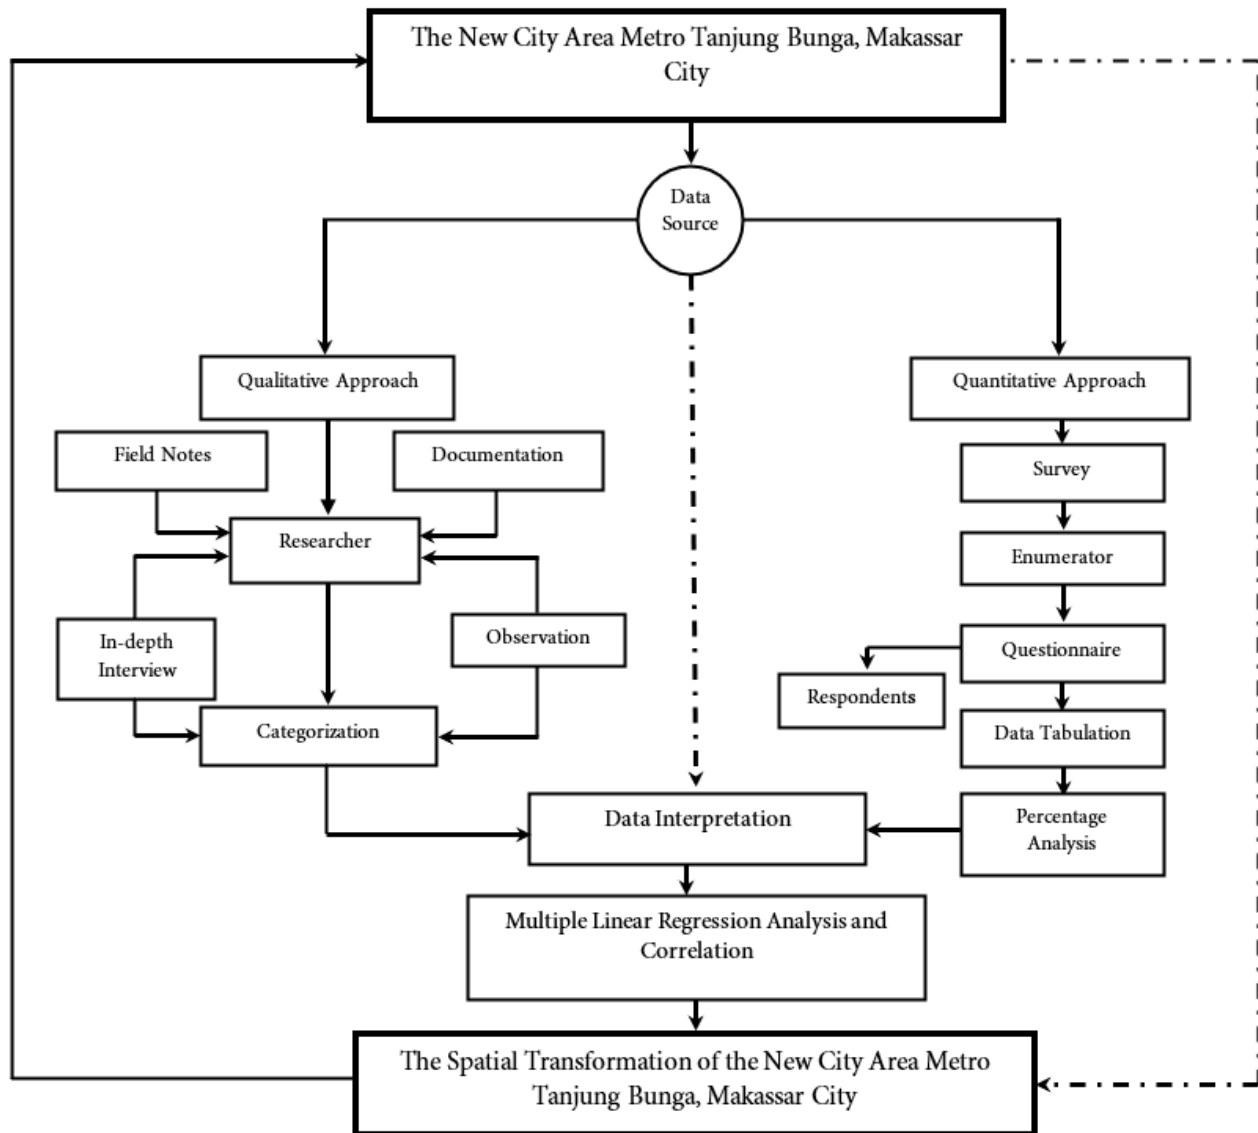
The New City Area Metro Tanjung Bunga, Makassar City

Data Source

Qualitative Approach

Field Notes

Documentation

Researcher

In-depth Interview

Observation

Categorization

Quantitative Approach

Survey

Enumerator

Questionnaire

Respondents

Data Tabulation

Percentage Analysis

Data Interpretation

Multiple Linear Regression Analysis and Correlation

The Spatial Transformation of the New City Area Metro Tanjung Bunga, Makassar City